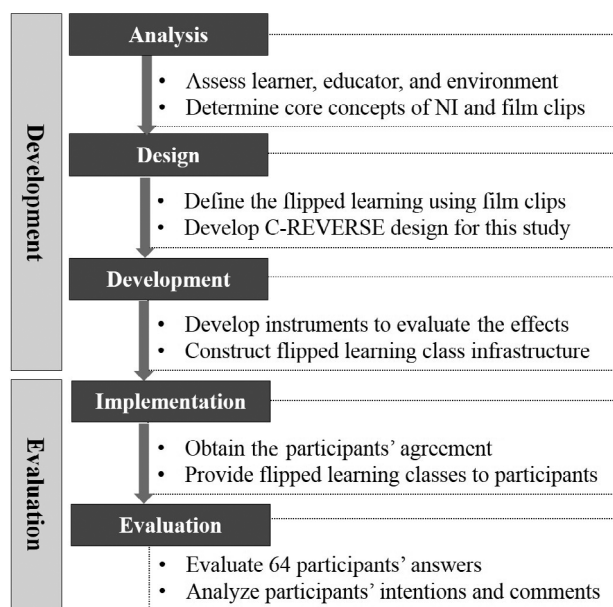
Development

Analysis

• Assess learner, educator, and environment
• Determine core concepts of NI and film clips

Design

• Define the flipped learning using film clips
• Develop C-REVERSE design for this study

Development

• Develop instruments to evaluate the effects
• Construct flipped learning class infrastructure

Evaluation

Implementation

• Obtain the participants' agreement
• Provide flipped learning classes to participants

Evaluation

• Evaluate 64 participants' answers
• Analyze participants' intentions and comments